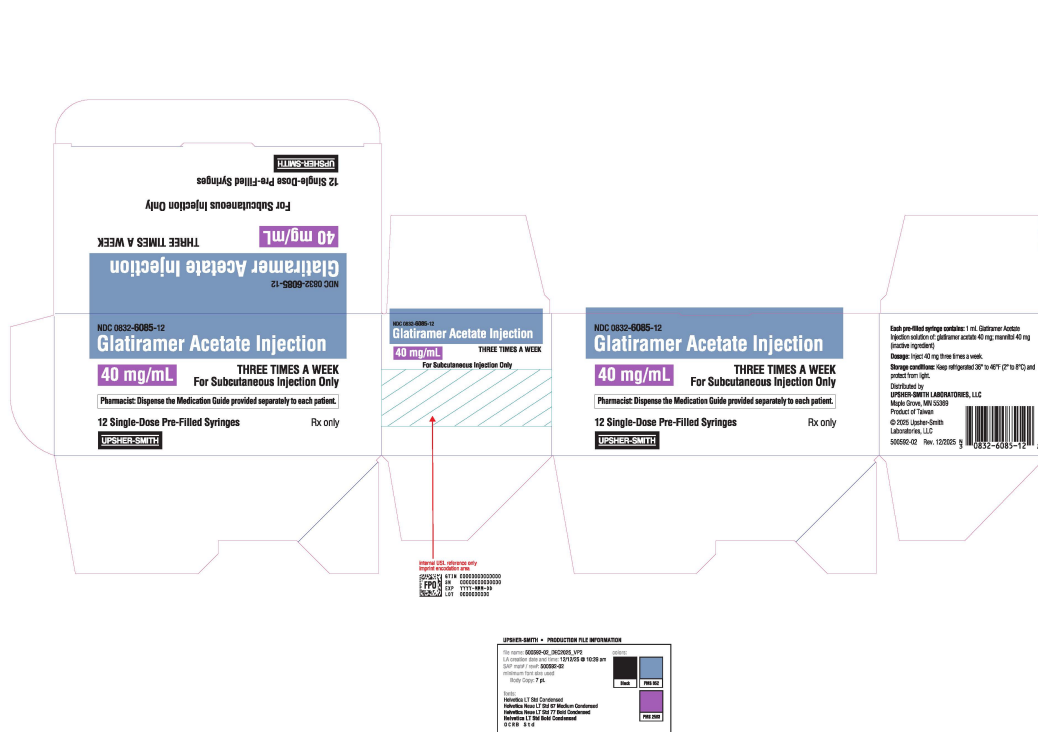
UPSHER-SMITH

12 Single-Dose Pre-Filled Syringes

For Subcutaneous Injection Only

40 mg/mL THREE TIMES A WEEK

Glatiramer Acetate Injection

NDC 0832-6085-12

NDC 0832-6085-12

Glatiramer Acetate Injection

40 mg/mL THREE TIMES A WEEK
For Subcutaneous Injection Only

Pharmacist: Dispense the Medication Guide provided separately to each patient.

12 Single-Dose Pre-Filled Syringes Rx only

UPSHER-SMITH

NDC 0832-6085-12
Glatiramer Acetate Injection
40 mg/mL THREE TIMES A WEEK
For Subcutaneous Injection Only

Internal USL reference only
Imprint encodation area

FPO
GTIN 00000000000000
SN 00000000000000
EXP YYYY-MM-DD
LOT 0000000000

NDC 0832-6085-12

Glatiramer Acetate Injection

40 mg/mL THREE TIMES A WEEK
For Subcutaneous Injection Only

Pharmacist: Dispense the Medication Guide provided separately to each patient.

12 Single-Dose Pre-Filled Syringes Rx only

UPSHER-SMITH

Each pre-filled syringe contains: 1 mL Glatiramer Acetate Injection solution of: glatiramer acetate 40 mg; mannitol 40 mg (inactive ingredient)

Dosage: Inject 40 mg three times a week.

Storage conditions: Keep refrigerated 36° to 46°F (2° to 8°C) and protect from light.

Distributed by
UPSHER-SMITH LABORATORIES, LLC
Maple Grove, MN 55369
Product of Taiwan

© 2025 Upsher-Smith Laboratories, LLC

500592-02 Rev. 12/2025

3 0832-6085-12

UPSHER-SMITH • PRODUCTION FILE INFORMATION

File name: 500592-02_DEC2025_VP2
LA creation date and time: 12/12/25 @ 10:39 am
SAP mat# / rev#: 500592-02
minimum font size used:
Body Copy: 7 pt.

colors:
Black PMS 652
PMS 2592

fonts:
Helvetica LT Std Condensed
Helvetica Neue LT Std 67 Medium Condensed
Helvetica Neue LT Std 77 Bold Condensed
Helvetica LT Std Bold Condensed
OCRB Std